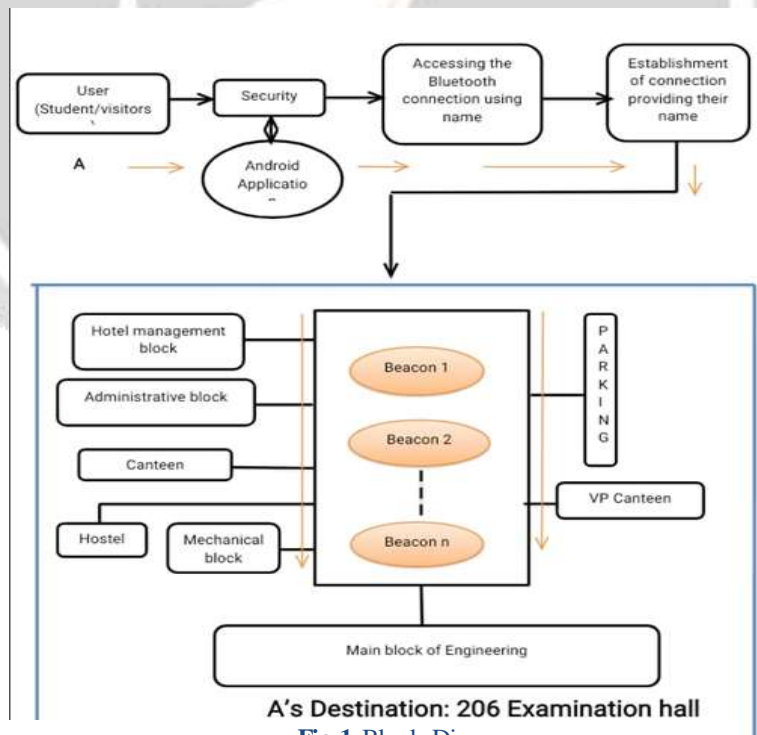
User (Student/visitors
`

Security

Android Applicatio
-

A

Accessing the Bluetooth connection using name

Establishment of connection providing their name

Hotel management block

Administrative block

Canteen

Hostel

Mechanical block

Beacon 1

Beacon 2

Beacon n

P A R K I N G

VP Canteen

Main block of Engineering

A's Destination: 206 Examination hall

Fig 1 Block Diagram